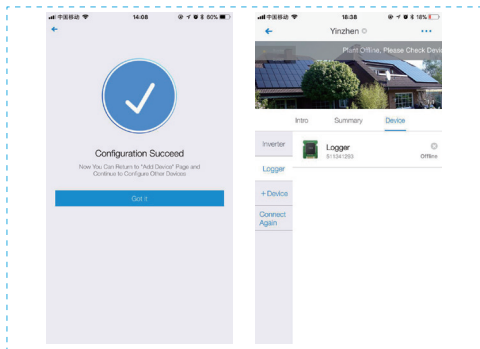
中国移动 14:08 60%

Configuration Succeed

Now You Can Return to "Add Device" Page and Continue to Configure Other Devices

Got it

中国移动 18:38 18%

Yinzhen

Plant Offline, Please Check Devic

Intro Summary Device

Inverter

Logger

+ Device

Connect Again

Logger
511341293

Offline